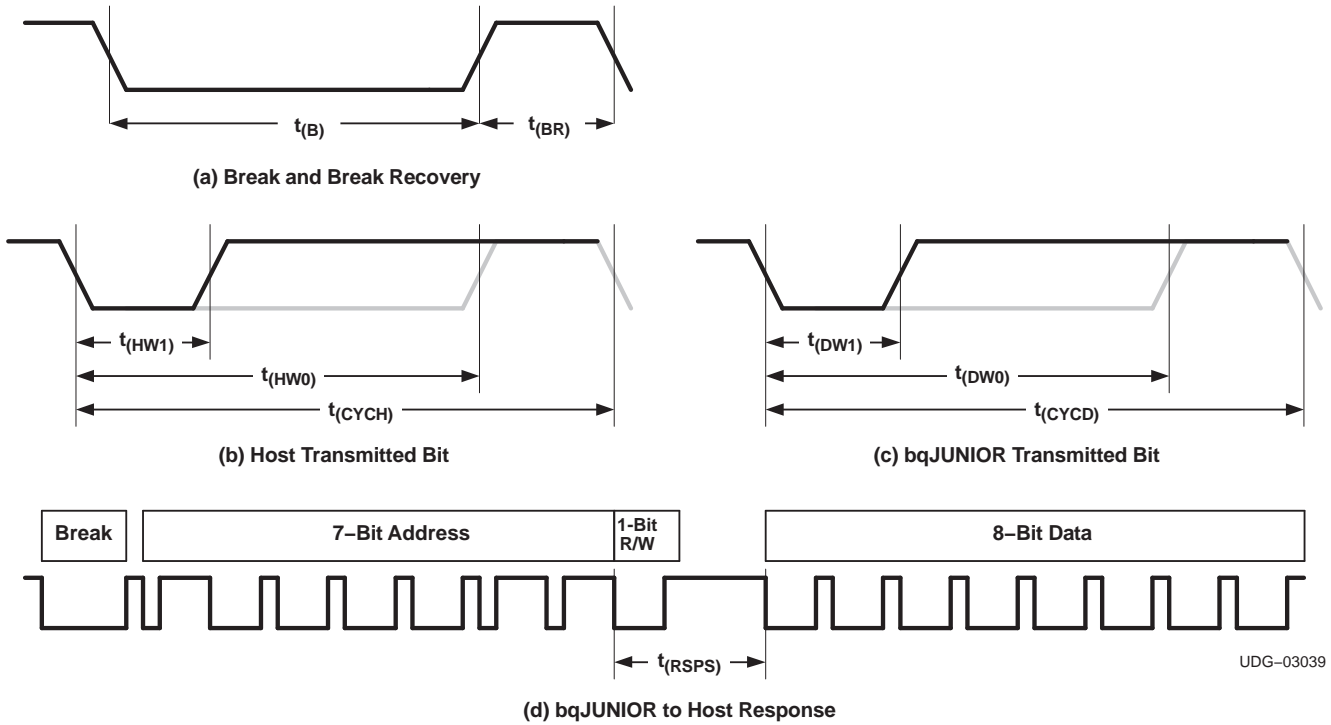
$t_{(B)}$

$t_{(BR)}$

(a) Break and Break Recovery

$t_{(HW1)}$

$t_{(HW0)}$

$t_{(CYCH)}$

(b) Host Transmitted Bit

$t_{(DW1)}$

$t_{(DW0)}$

$t_{(CYCD)}$

(c) bqJUNIOR Transmitted Bit

Break

7–Bit Address

1-Bit R/W

8–Bit Data

$t_{(RSPS)}$

UDG–03039

(d) bqJUNIOR to Host Response